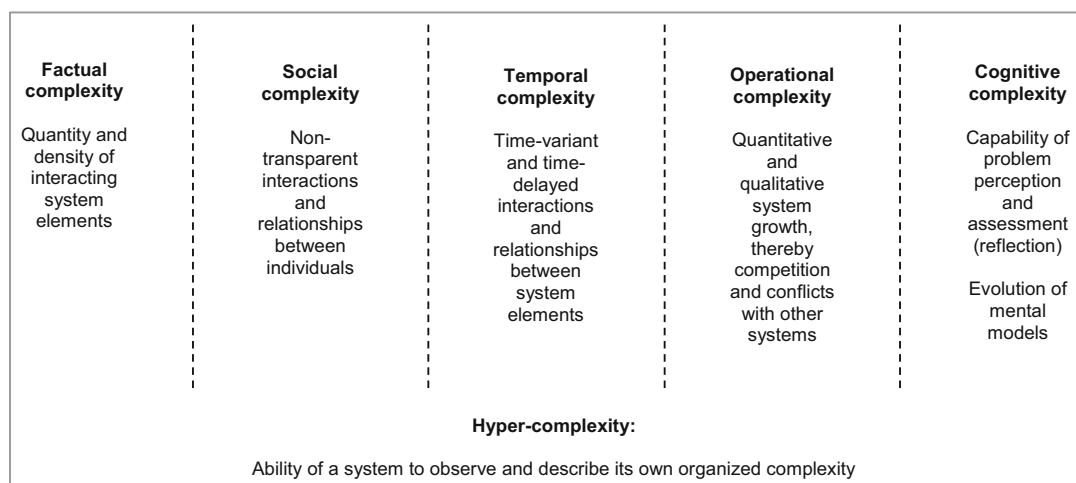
**Factual complexity**

Quantity and density of interacting system elements

**Social complexity**

Non-transparent interactions and relationships between individuals

**Temporal complexity**

Time-variant and time-delayed interactions and relationships between system elements

**Operational complexity**

Quantitative and qualitative system growth, thereby competition and conflicts with other systems

**Cognitive complexity**

Capability of problem perception and assessment (reflection)

Evolution of mental models

**Hyper-complexity:**

Ability of a system to observe and describe its own organized complexity